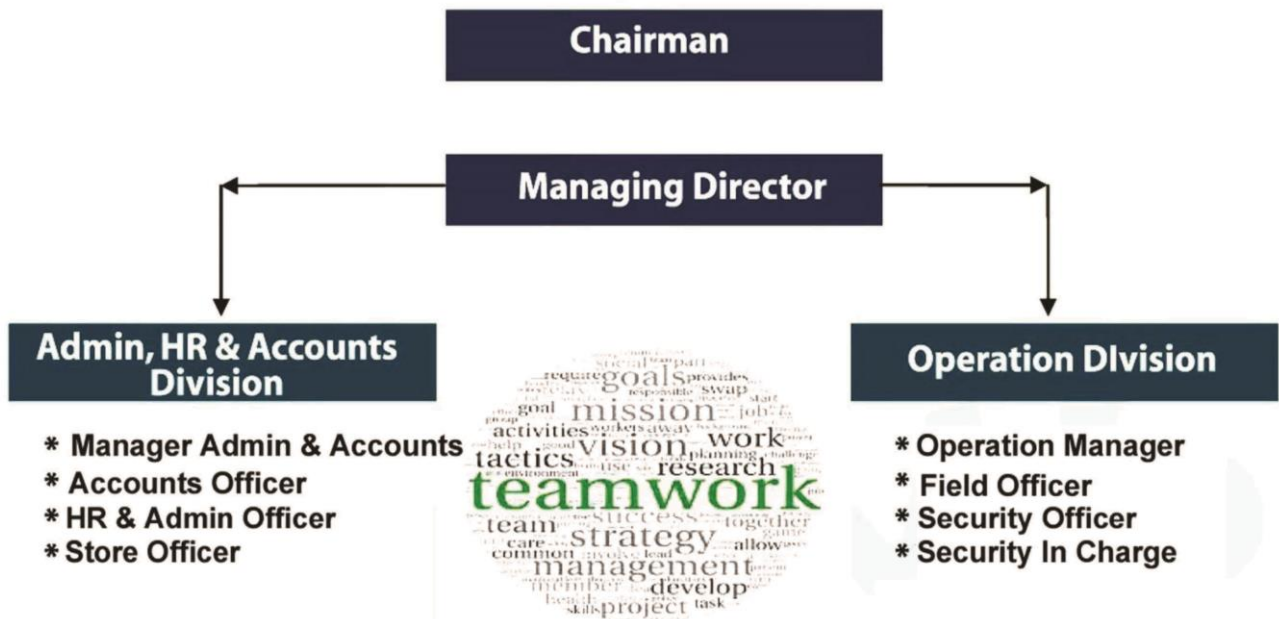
Chairman

Managing Director

Admin, HR & Accounts Division

* Manager Admin & Accounts
* Accounts Officer
* HR & Admin Officer
* Store Officer

Operation DIvision

* Operation Manager
* Field Officer
* Security Officer
* Security In Charge

require goals provides swap mission job goal activities work vision tactics research teamwork team success together strategy care allow common management member develop project task skills